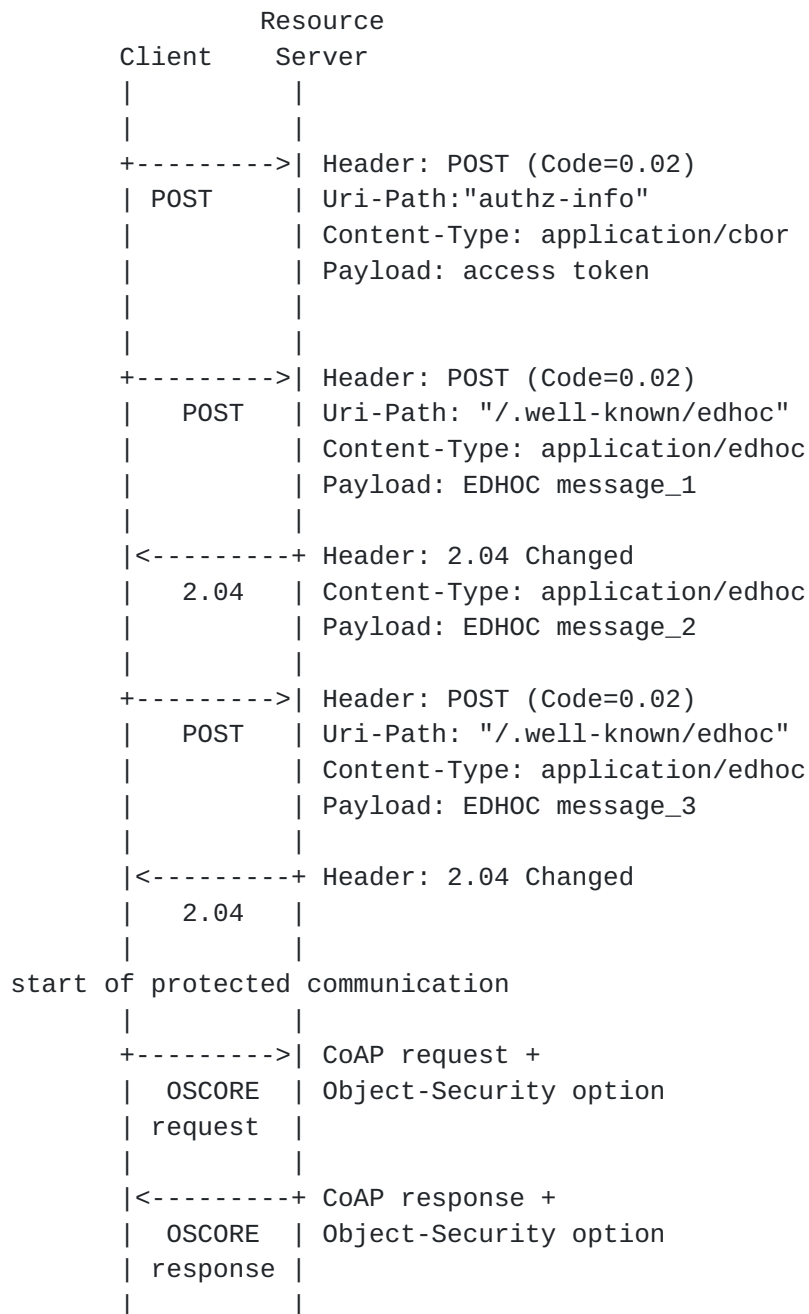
Resource
Client Server

Header: POST (Code=0.02)
POST Uri-Path:"authz-info"
Content-Type: application/cbor
Payload: access token

Header: POST (Code=0.02)
POST Uri-Path: "/.well-known/edhoc"
Content-Type: application/edhoc
Payload: EDHOC message_1

Header: 2.04 Changed
2.04 Content-Type: application/edhoc
Payload: EDHOC message_2

Header: POST (Code=0.02)
POST Uri-Path: "/.well-known/edhoc"
Content-Type: application/edhoc
Payload: EDHOC message_3

Header: 2.04 Changed
2.04

start of protected communication

CoAP request +
OSCORE Object-Security option
request

CoAP response +
OSCORE Object-Security option
response